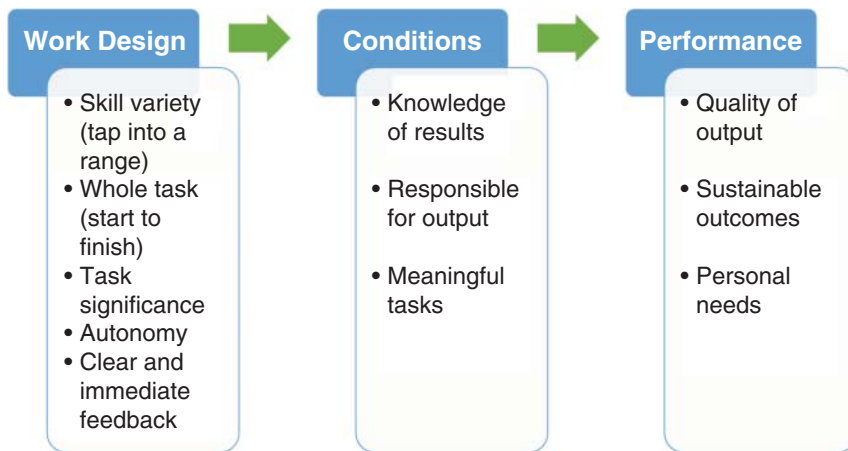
Work Design

• Skill variety (tap into a range)
• Whole task (start to finish)
• Task significance
• Autonomy
• Clear and immediate feedback

Conditions

• Knowledge of results
• Responsible for output
• Meaningful tasks

Performance

• Quality of output
• Sustainable outcomes
• Personal needs